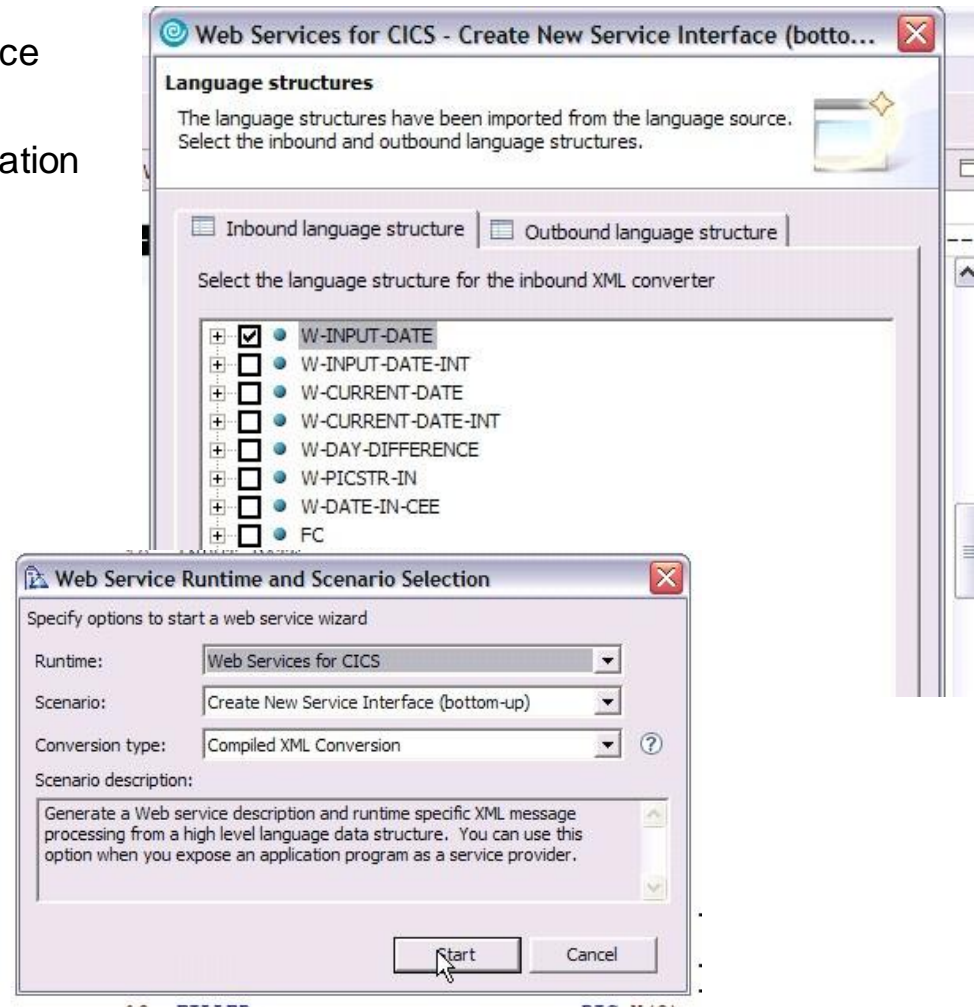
ce

ation

Web Services for CICS - Create New Service Interface (botto...

Language structures

The language structures have been imported from the language source. Select the inbound and outbound language structures.

Inbound language structure | Outbound language structure

Select the language structure for the inbound XML converter

W-INPUT-DATE
W-INPUT-DATE-INT
W-CURRENT-DATE
W-CURRENT-DATE-INT
W-DAY-DIFFERENCE
W-PICSTR-IN
W-DATE-IN-CEE
FC

Web Service Runtime and Scenario Selection

Specify options to start a web service wizard

Runtime: Web Services for CICS

Scenario: Create New Service Interface (bottom-up)

Conversion type: Compiled XML Conversion

Scenario description:

Generate a Web service description and runtime specific XML message processing from a high level language data structure. You can use this option when you expose an application program as a service provider.

Start Cancel